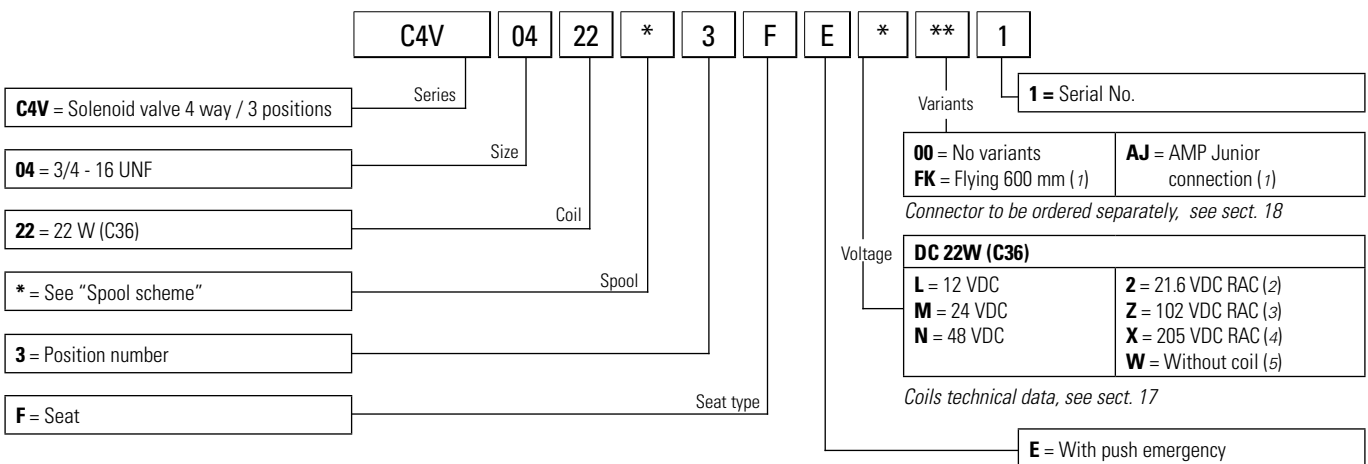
C4V 04 22 * 3 F E * ** 1

Series

**C4V** = Solenoid valve 4 way / 3 positions

Size

**04** = 3/4 - 16 UNF

Coil

**22** = 22 W (C36)

Spool

***** = See “Spool scheme”

**3** = Position number

Seat type

**F** = Seat

**1 =** Serial No.

Variants

| **00** = No variants<br>**FK** = Flying 600 mm (*1*) | **AJ** = AMP Junior connection (*1*) |
|---|---|

*Connector to be ordered separately, see sect. 18*

Voltage

| **DC 22W (C36)** | |
|---|---|
| **L** = 12 VDC<br>**M** = 24 VDC<br>**N** = 48 VDC | **2** = 21.6 VDC RAC (*2*)<br>**Z** = 102 VDC RAC (*3*)<br>**X** = 205 VDC RAC (*4*)<br>**W** = Without coil (*5*) |

*Coils technical data, see sect. 17*

**E** = With push emergency